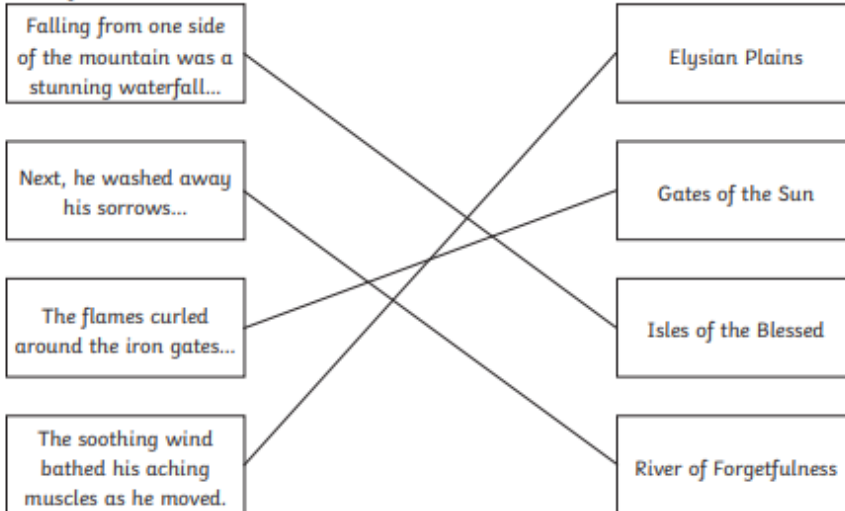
Falling from one side of the mountain was a stunning waterfall...

Next, he washed away his sorrows...

The flames curled around the iron gates...

The soothing wind bathed his aching muscles as he moved.

Elysian Plains

Gates of the Sun

Isles of the Blessed

River of Forgetfulness